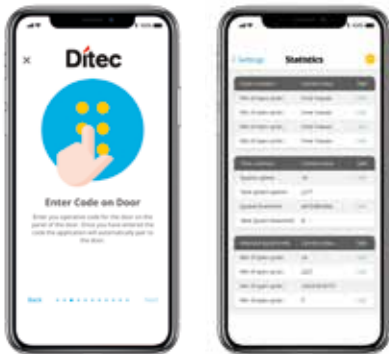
Ditec

Enter Code on Door

Enter you operative code for the door on the panel of the door. Once you have entered the code the application will automatically pair to the door.

Back

Next

< Settings

Statistics

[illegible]